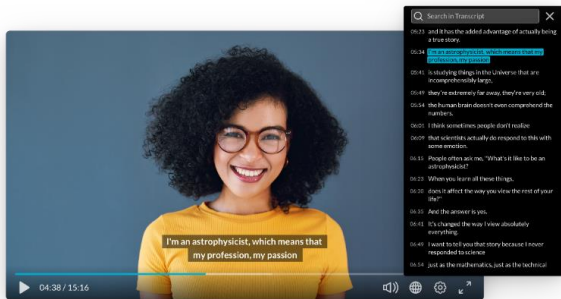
Search in Transcript

05:33 and it has the added advantage of actually being a true story.

05:34 I'm an astrophysicist, which means that my profession, my passion

05:41 is studying things in the Universe that are incomprehensibly large,

05:49 they're extremely far away, they're very old;

05:54 the human brain doesn't even comprehend the numbers.

06:01 I think sometimes people don't realize

06:09 that scientists actually do respond to this with some emotion.

06:15 People often ask me, "What's it like to be an astrophysicist?

06:23 When you learn all these things,

06:28 does it affect the way you view the rest of your life?"

06:30 And the answer is yes.

06:40 It's changed the way I view absolutely everything.

06:45 I want to tell you that story because I never responded to science

06:54 just as the mathematics, just as the technical

I'm an astrophysicist, which means that my profession, my passion

04:38 / 15:16